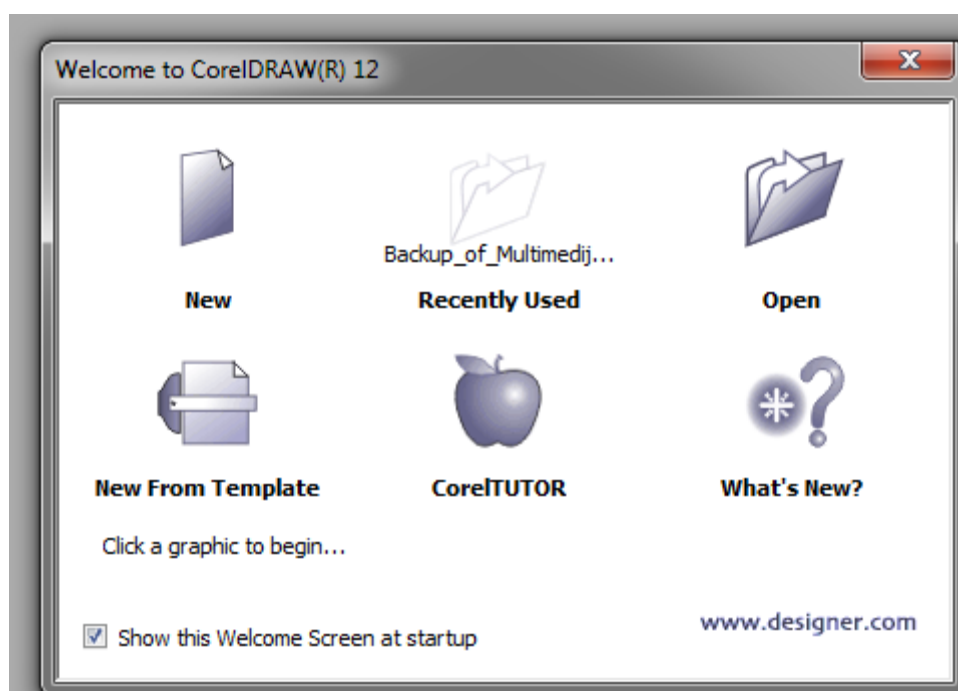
Welcome to CorelDRAW(R) 12

Backup_of_Multimedij...

New

Recently Used

Open

New From Template

CorelTUTOR

What's New?

Click a graphic to begin...

Show this Welcome Screen at startup

www.designer.com